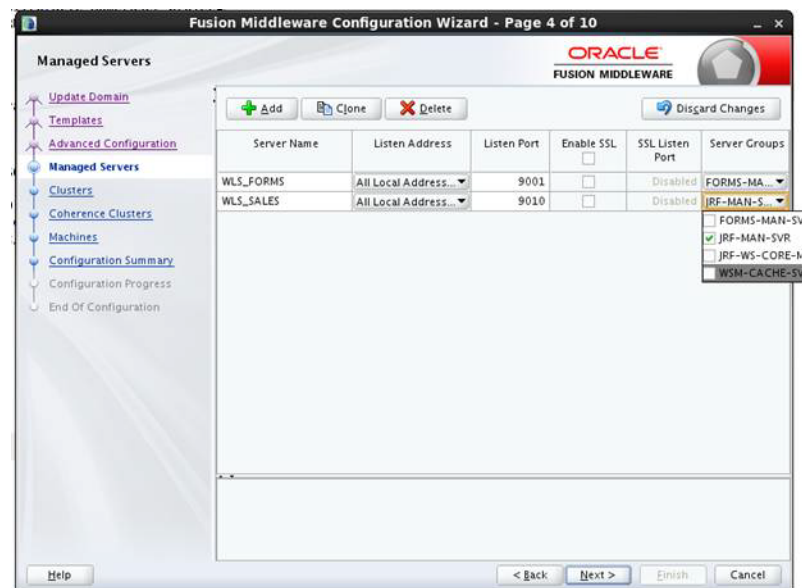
Fusion Middleware Configuration Wizard - Page 4 of 10

Managed Servers

ORACLE
FUSION MIDDLEWARE

Update Domain
Templates
Advanced Configuration
Managed Servers
Clusters
Coherence Clusters
Machines
Configuration Summary
Configuration Progress
End Of Configuration

Add
Clone
Delete
Discard Changes

| Server Name | Listen Address | Listen Port | Enable SSL | SSL Listen Port | Server Groups |
|---|---|---|---|---|---|
| WLS_FORMS | All Local Address... | 9001 | | Disabled | FORMS-MA... |
| WLS_SALES | All Local Address... | 9010 | | Disabled | JRF-MAN-S... |

FORMS-MAN-SV
JRF-MAN-SVR
JRF-WS-CORE-M
WSM-CACHE-SV

Help
< Back
Next >
Finish
Cancel